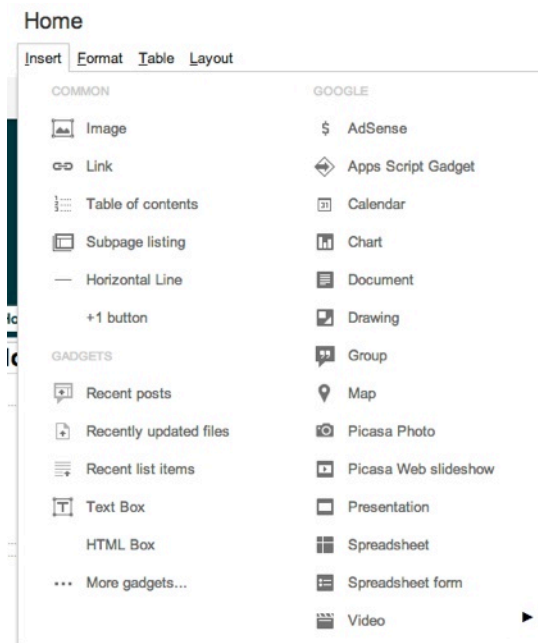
Home

Insert Format Table Layout

COMMON

Image

Link

Table of contents

Subpage listing

Horizontal Line

+1 button

GADGETS

Recent posts

Recently updated files

Recent list items

Text Box

HTML Box

More gadgets...

GOOGLE

AdSense

Apps Script Gadget

Calendar

Chart

Document

Drawing

Group

Map

Picasa Photo

Picasa Web slideshow

Presentation

Spreadsheet

Spreadsheet form

Video